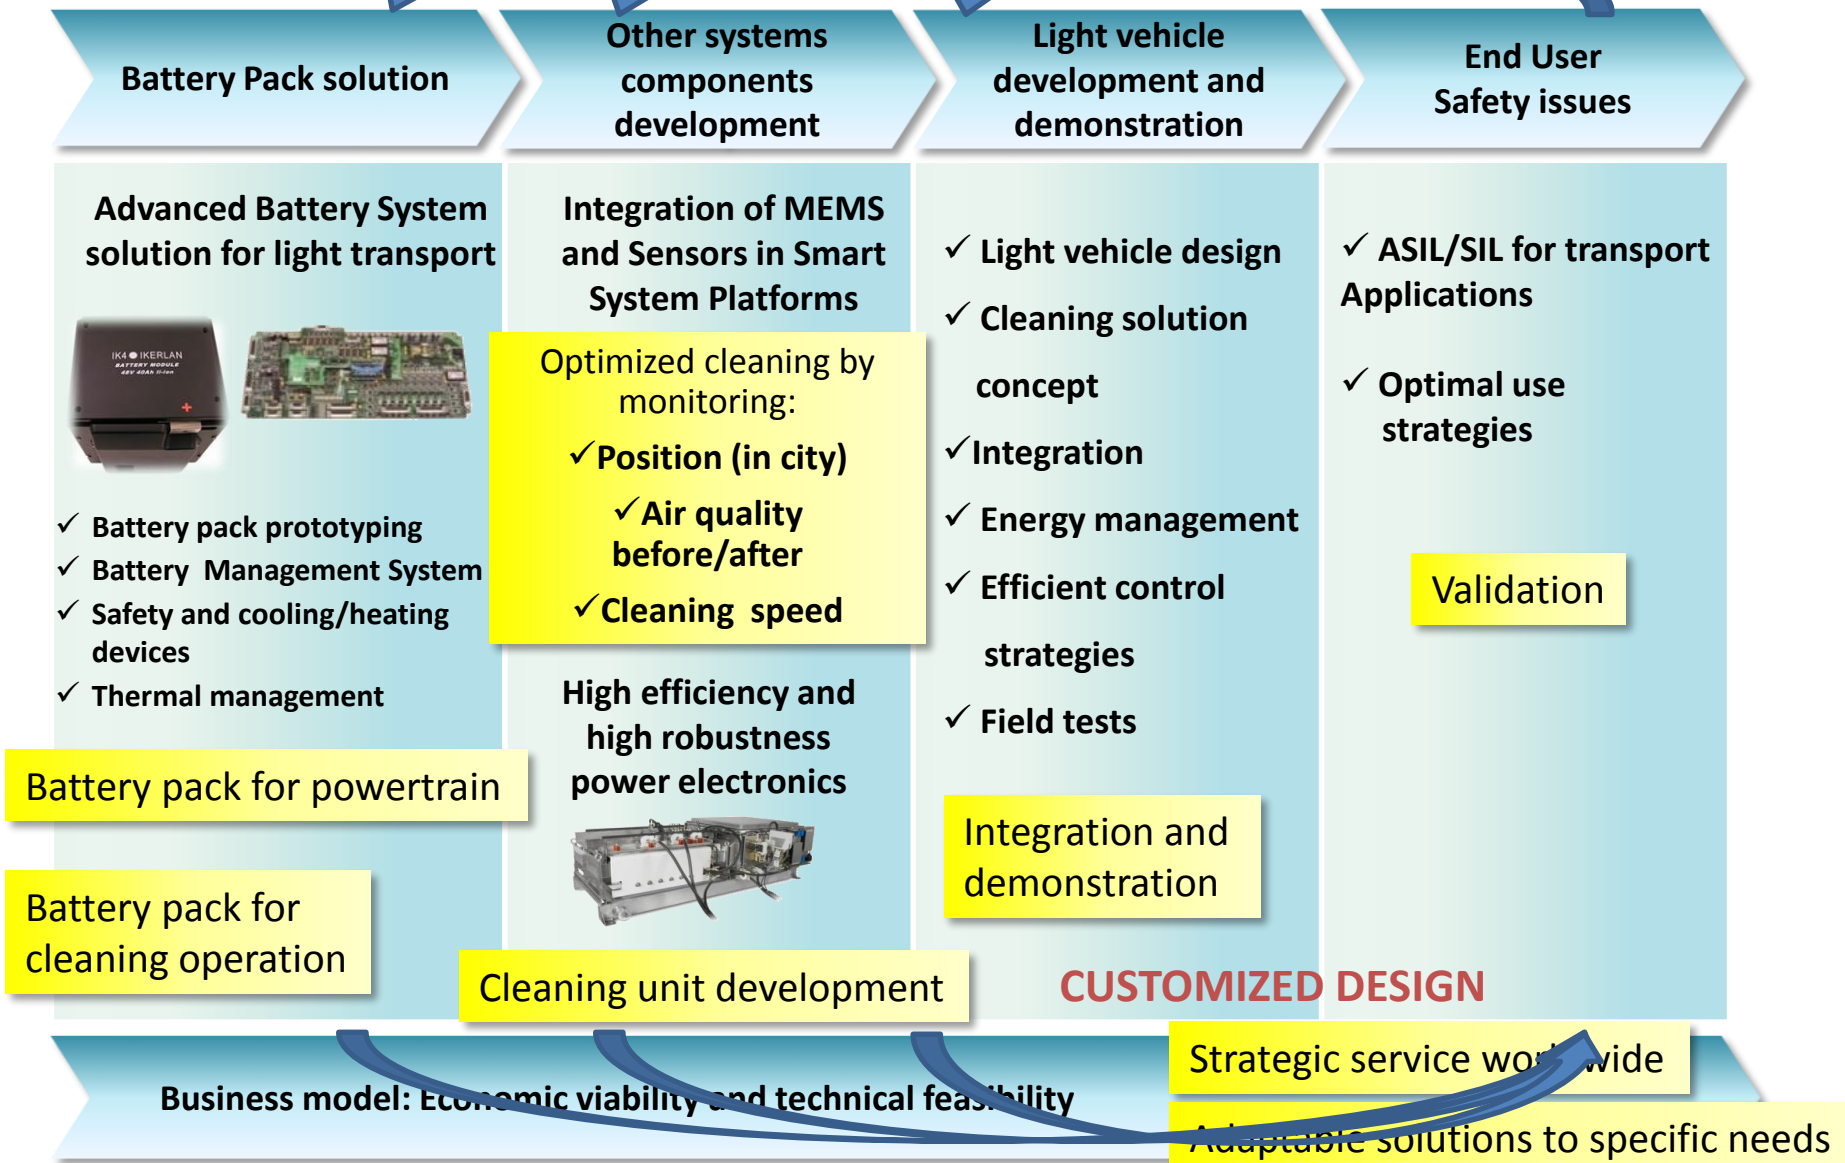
Battery Pack solution

Other systems components development

Light vehicle development and demonstration

End User Safety issues

Advanced Battery System solution for light transport

IK4 ● IKERLAN BATTERY MODULE 48V 40Ah li-ion

✓ Battery pack prototyping
✓ Battery Management System
✓ Safety and cooling/heating devices
✓ Thermal management

Battery pack for powertrain

Battery pack for cleaning operation

Integration of MEMS and Sensors in Smart System Platforms

Optimized cleaning by monitoring:
✓Position (in city)
✓Air quality before/after
✓Cleaning speed

High efficiency and high robustness power electronics

Cleaning unit development

✓ Light vehicle design
✓ Cleaning solution concept
✓Integration
✓ Energy management
✓ Efficient control strategies
✓ Field tests

Integration and demonstration

✓ ASIL/SIL for transport Applications
✓ Optimal use strategies

Validation

CUSTOMIZED DESIGN

Business model: Economic viability and technical feasibility

Strategic service wo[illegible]wide

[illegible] solutions to specific needs